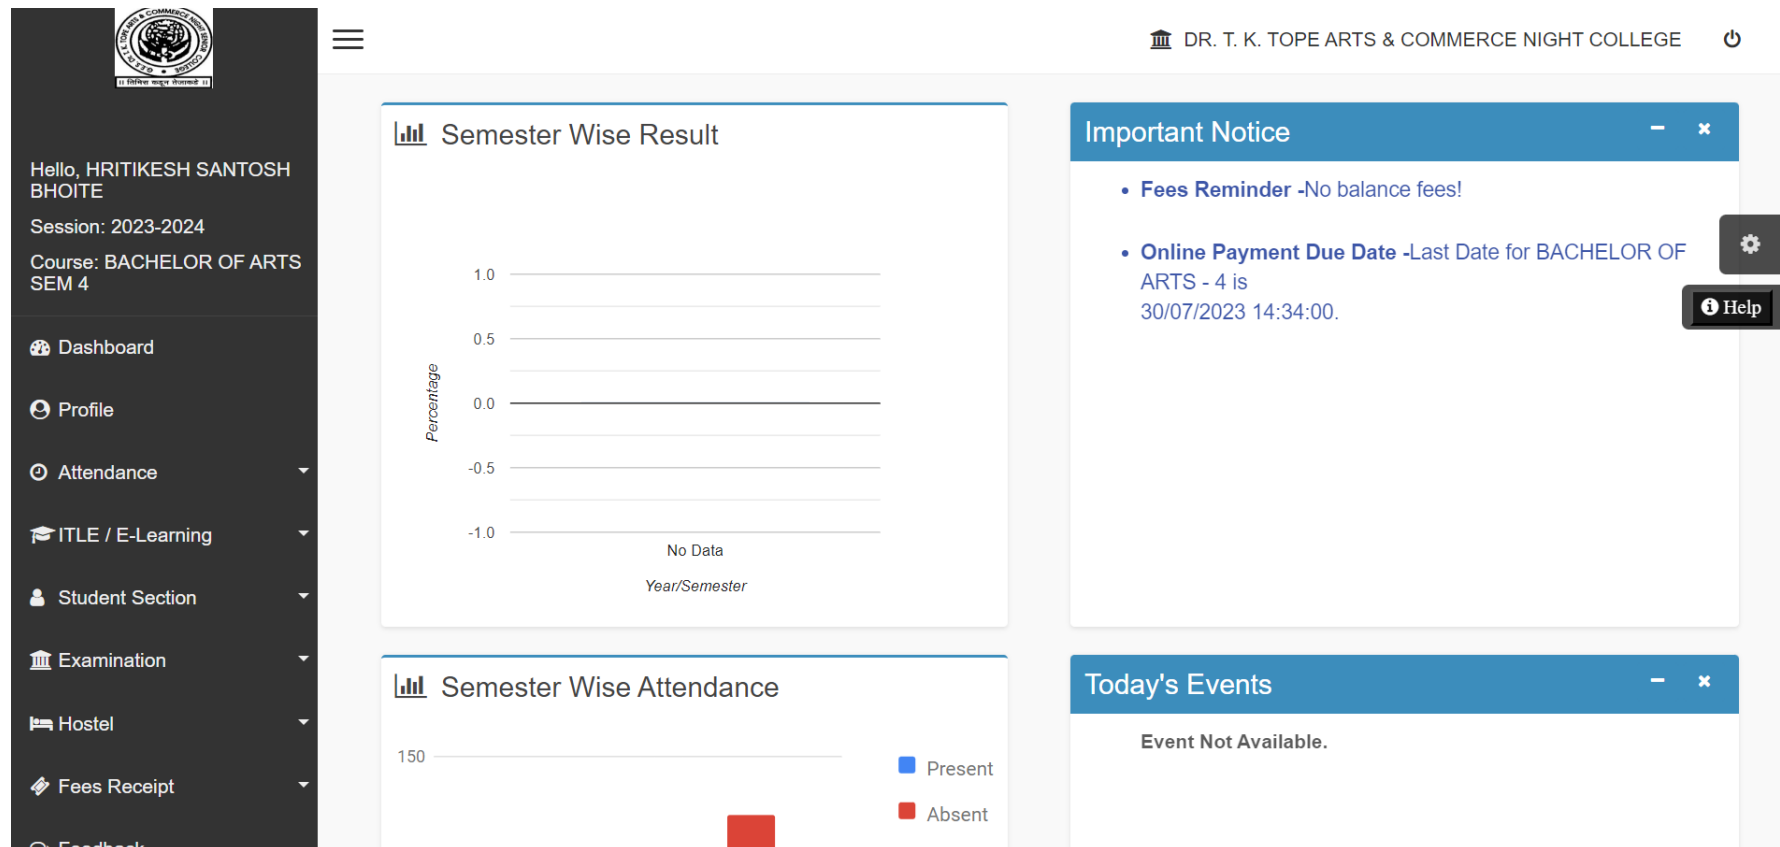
DR. T. K. TOPE ARTS & COMMERCE NIGHT COLLEGE

Hello, HRITIKESH SANTOSH BHOITE

Session: 2023-2024

Course: BACHELOR OF ARTS SEM 4

Dashboard

Profile

Attendance

ITLE / E-Learning

Student Section

Examination

Hostel

Fees Receipt

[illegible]

Semester Wise Result

1.0
0.5
0.0
-0.5
-1.0

Percentage

No Data

Year/Semester

Important Notice

• Fees Reminder -No balance fees!

• Online Payment Due Date -Last Date for BACHELOR OF ARTS - 4 is 30/07/2023 14:34:00.

Help

Semester Wise Attendance

150

Present

Absent

Today's Events

Event Not Available.